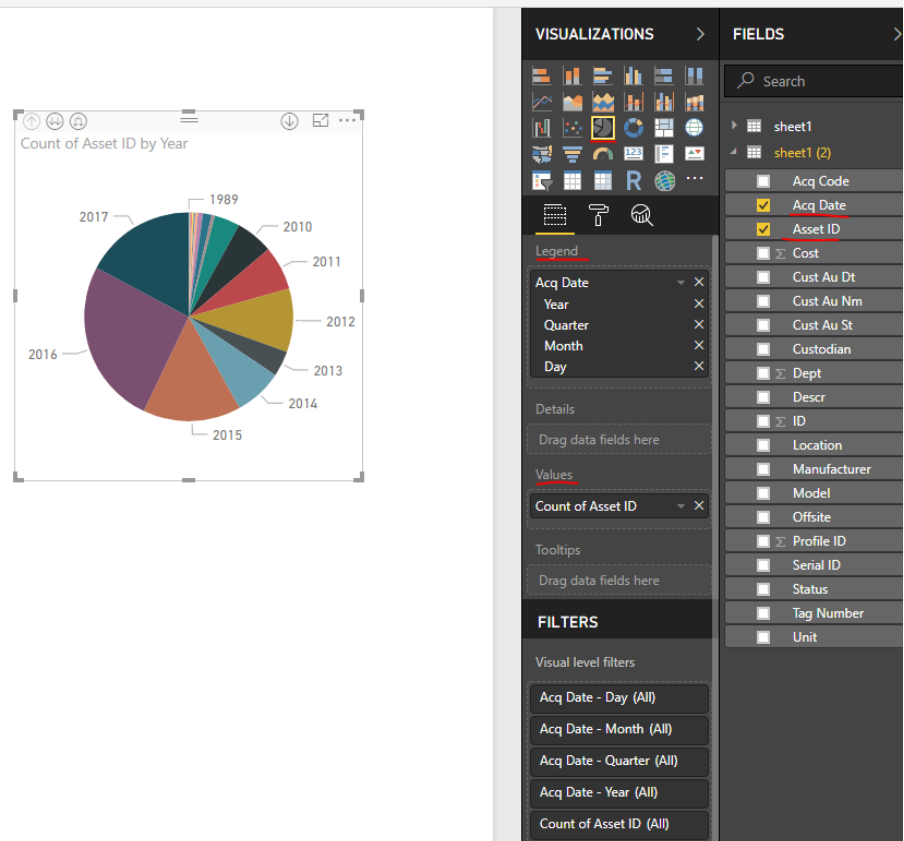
Count of Asset ID by Year

1989
2010
2011
2012
2013
2014
2015
2016
2017

VISUALIZATIONS

Legend
Acq Date
Year
Quarter
Month
Day

Details
Drag data fields here

Values
Count of Asset ID

Tooltips
Drag data fields here

FILTERS

Visual level filters
Acq Date - Day (All)
Acq Date - Month (All)
Acq Date - Quarter (All)
Acq Date - Year (All)
Count of Asset ID (All)

FIELDS

Search

sheet1
sheet1 (2)
Acq Code
Acq Date
Asset ID
Σ Cost
Cust Au Dt
Cust Au Nm
Cust Au St
Custodian
Σ Dept
Descr
Σ ID
Location
Manufacturer
Model
Offsite
Σ Profile ID
Serial ID
Status
Tag Number
Unit